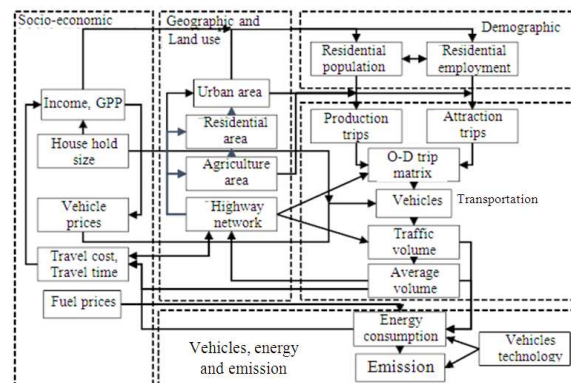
Socio-economic

Geographic and Land use

Demographic

Residential population

Residential employment

Income, GPP

Urban area

Production trips

Attraction trips

House hold size

Residential area

Agriculture area

O-D trip matrix

Vehicle prices

Highway network

Vehicles

Transportation

Traffic volume

Travel cost, Travel time

Average volume

Fuel prices

Energy consumption

Vehicles technology

Vehicles, energy and emission

Emission